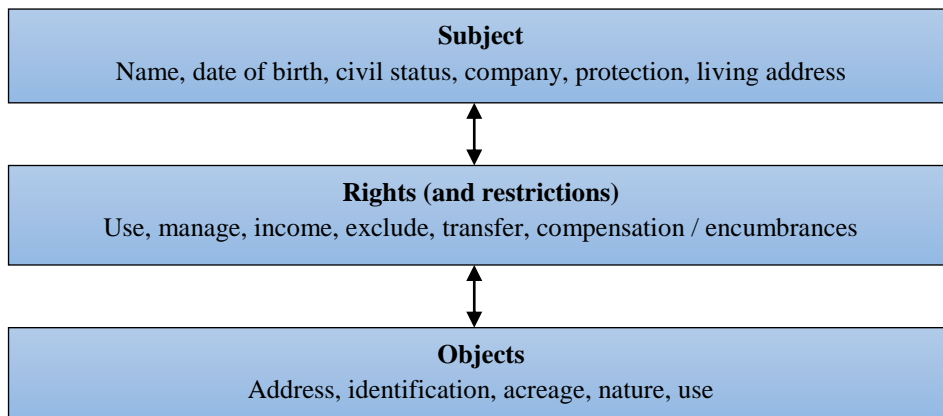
**Subject**
Name, date of birth, civil status, company, protection, living address

**Rights (and restrictions)**
Use, manage, income, exclude, transfer, compensation / encumbrances

**Objects**
Address, identification, acreage, nature, use